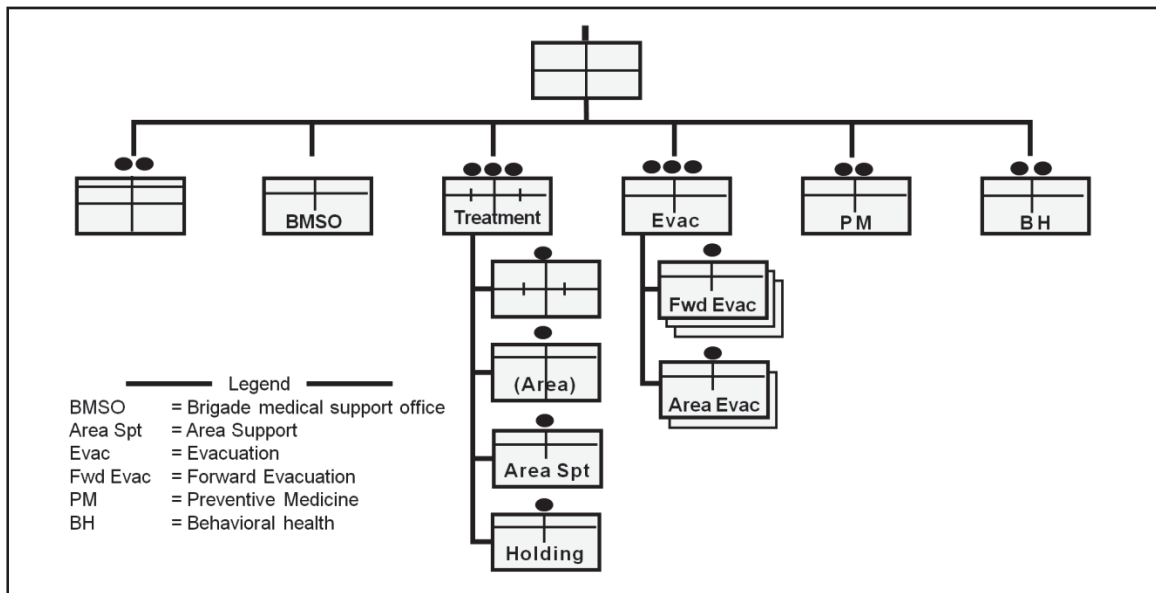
BMSO

Treatment

Evac

PM

BH

(Area)

Area Spt

Holding

Fwd Evac

Area Evac

Legend

| | |
|---|---|
| BMSO | = Brigade medical support office |
| Area Spt | = Area Support |
| Evac | = Evacuation |
| Fwd Evac | = Forward Evacuation |
| PM | = Preventive Medicine |
| BH | = Behavioral health |